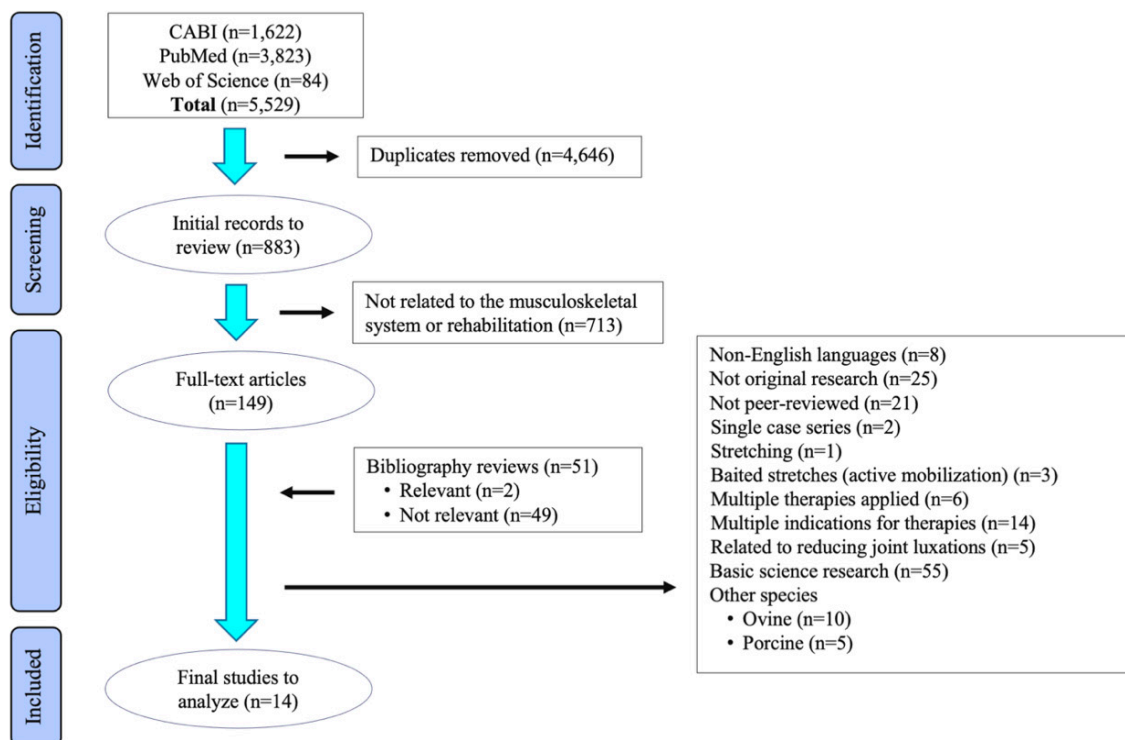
Identification

CABI (n=1,622)
PubMed (n=3,823)
Web of Science (n=84)
**Total** (n=5,529)

Duplicates removed (n=4,646)

Screening

Initial records to review (n=883)

Not related to the musculoskeletal system or rehabilitation (n=713)

Eligibility

Full-text articles (n=149)

Bibliography reviews (n=51)
• Relevant (n=2)
• Not relevant (n=49)

Non-English languages (n=8)
Not original research (n=25)
Not peer-reviewed (n=21)
Single case series (n=2)
Stretching (n=1)
Baited stretches (active mobilization) (n=3)
Multiple therapies applied (n=6)
Multiple indications for therapies (n=14)
Related to reducing joint luxations (n=5)
Basic science research (n=55)
Other species
• Ovine (n=10)
• Porcine (n=5)

Included

Final studies to analyze (n=14)